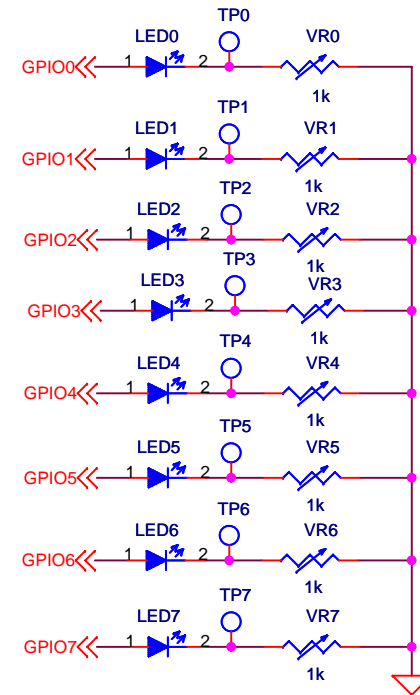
LED0 TP0 VR0
GPIO0 1 2
1k

LED1 TP1 VR1
GPIO1 1 2
1k

LED2 TP2 VR2
GPIO2 1 2
1k

LED3 TP3 VR3
GPIO3 1 2
1k

LED4 TP4 VR4
GPIO4 1 2
1k

LED5 TP5 VR5
GPIO5 1 2
1k

LED6 TP6 VR6
GPIO6 1 2
1k

LED7 TP7 VR7
GPIO7 1 2
1k